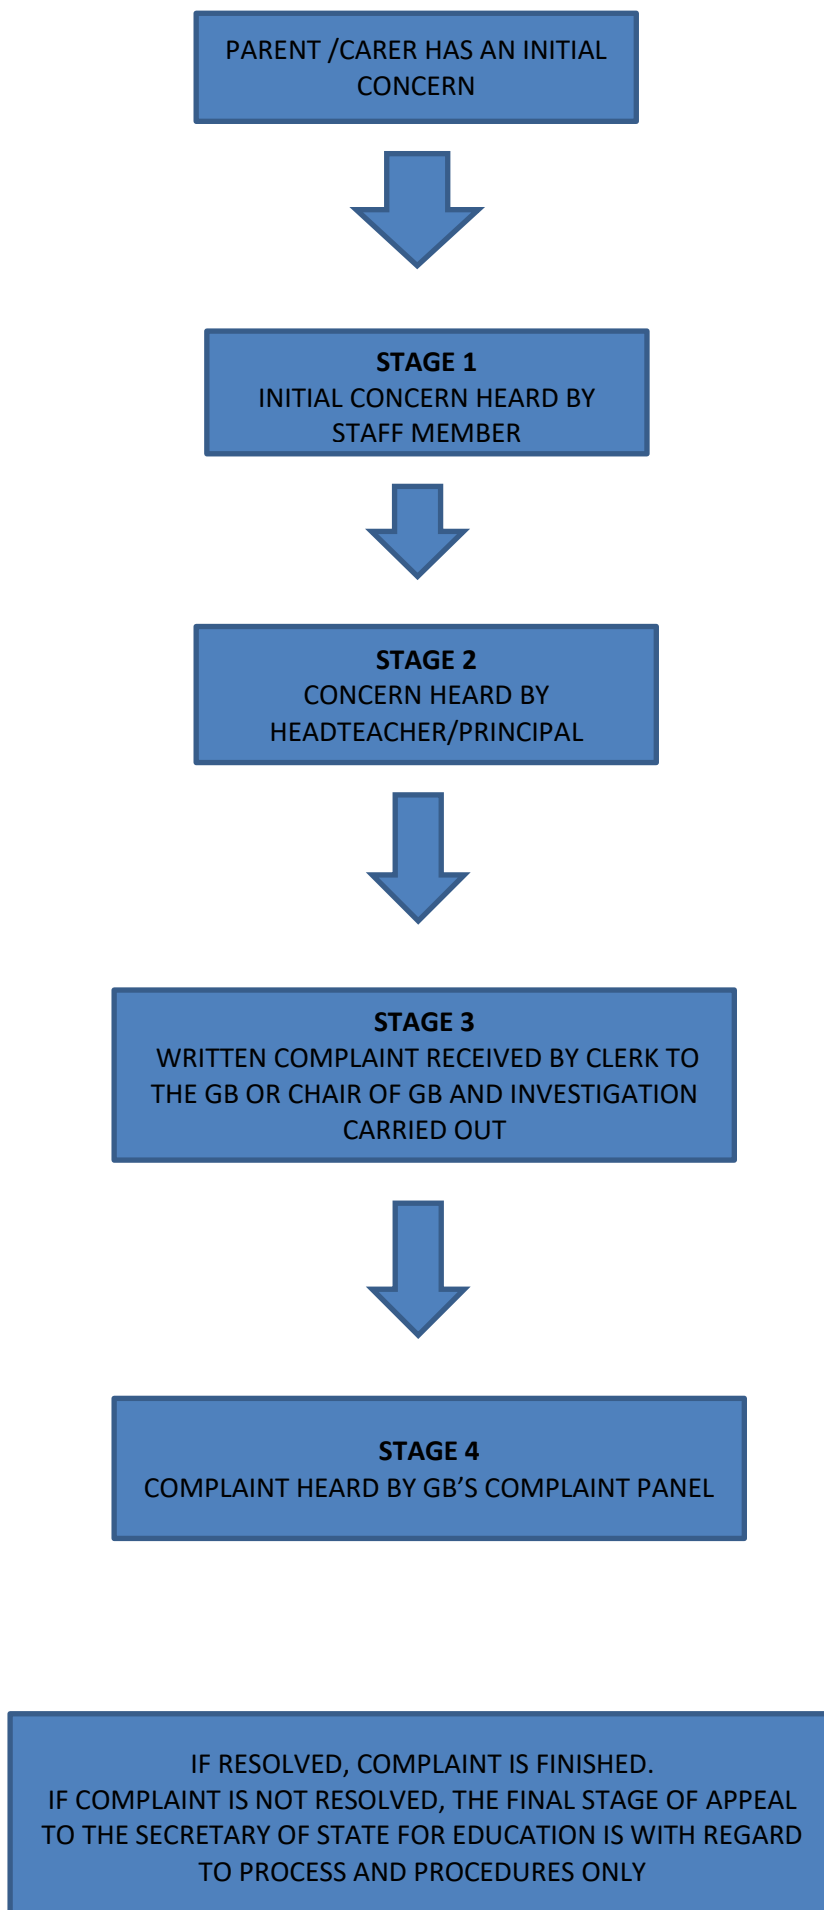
PARENT /CARER HAS AN INITIAL CONCERN

**STAGE 1**
INITIAL CONCERN HEARD BY STAFF MEMBER

**STAGE 2**
CONCERN HEARD BY HEADTEACHER/PRINCIPAL

**STAGE 3**
WRITTEN COMPLAINT RECEIVED BY CLERK TO THE GB OR CHAIR OF GB AND INVESTIGATION CARRIED OUT

**STAGE 4**
COMPLAINT HEARD BY GB'S COMPLAINT PANEL

IF RESOLVED, COMPLAINT IS FINISHED.
IF COMPLAINT IS NOT RESOLVED, THE FINAL STAGE OF APPEAL TO THE SECRETARY OF STATE FOR EDUCATION IS WITH REGARD TO PROCESS AND PROCEDURES ONLY